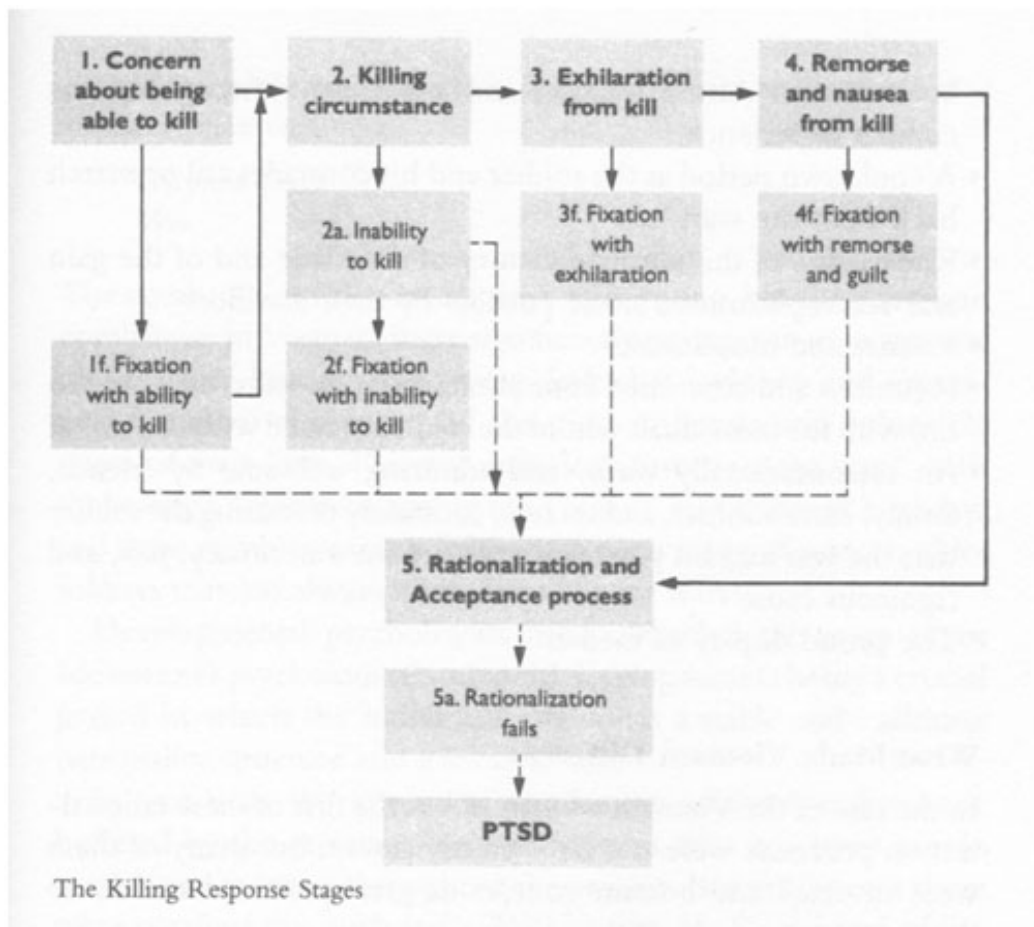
1. Concern about being able to kill

2. Killing circumstance

3. Exhilaration from kill

4. Remorse and nausea from kill

2a. Inability to kill

3f. Fixation with exhilaration

4f. Fixation with remorse and guilt

1f. Fixation with ability to kill

2f. Fixation with inability to kill

5. Rationalization and Acceptance process

5a. Rationalization fails

PTSD

The Killing Response Stages